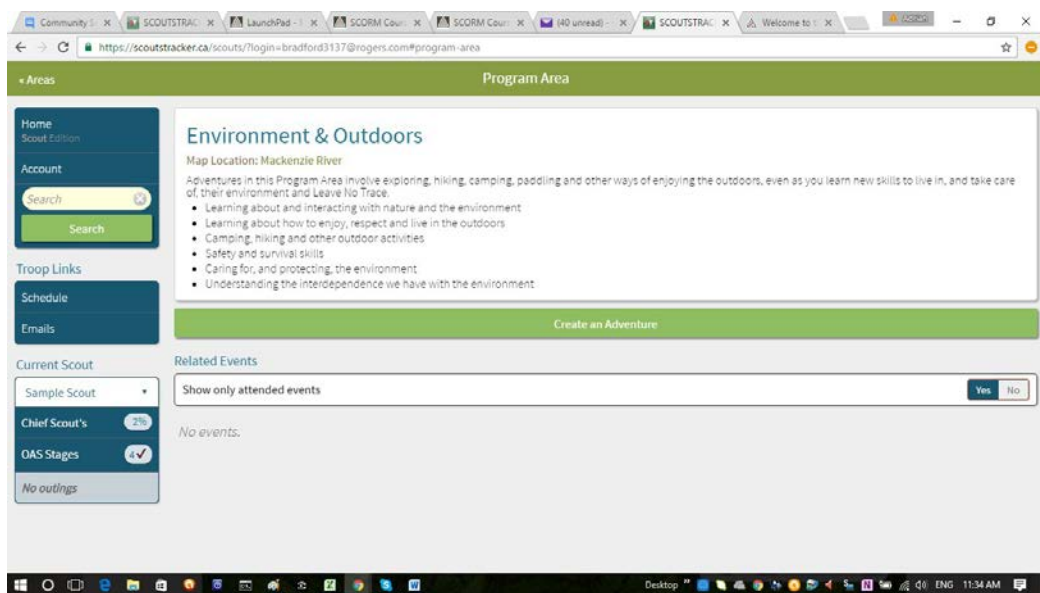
Community S × SCOUTSTRAC × LaunchPad - × SCORM Cour × SCORM Cour × (40 unread) × SCOUTSTRAC × Welcome to × 

https://scoutstracker.ca/scouts/?login=bradford3137@rogers.com#program-area

« Areas

Program Area

Home
Scout Edition

Account

Search

Search

Troop Links

Schedule

Emails

Current Scout

Sample Scout

Chief Scout's 2%

OAS Stages 4✓

No outings

Environment & Outdoors

Map Location: Mackenzie River

Adventures in this Program Area involve exploring, hiking, camping, paddling and other ways of enjoying the outdoors, even as you learn new skills to live in, and take care of, their environment and Leave No Trace.

- Learning about and interacting with nature and the environment
- Learning about how to enjoy, respect and live in the outdoors
- Camping, hiking and other outdoor activities
- Safety and survival skills
- Caring for, and protecting, the environment
- Understanding the interdependence we have with the environment

Create an Adventure

Related Events

Show only attended events

Yes No

No events.

Desktop ENG 11:34 AM